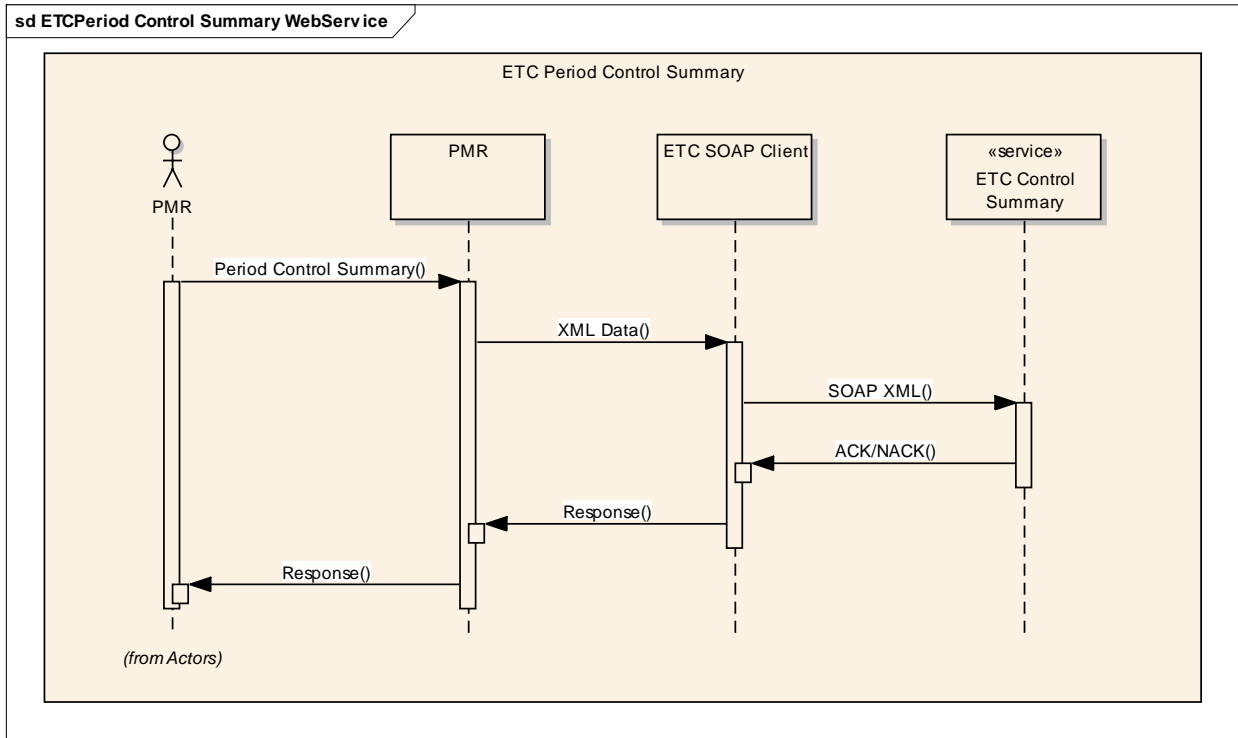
sd ETCPeriod Control Summary WebServ ice

ETC Period Control Summary

PMR

PMR

ETC SOAP Client

«service»
ETC Control Summary

Period Control Summary()

XML Data()

SOAP XML()

ACK/NACK()

Response()

Response()

(from Actors)